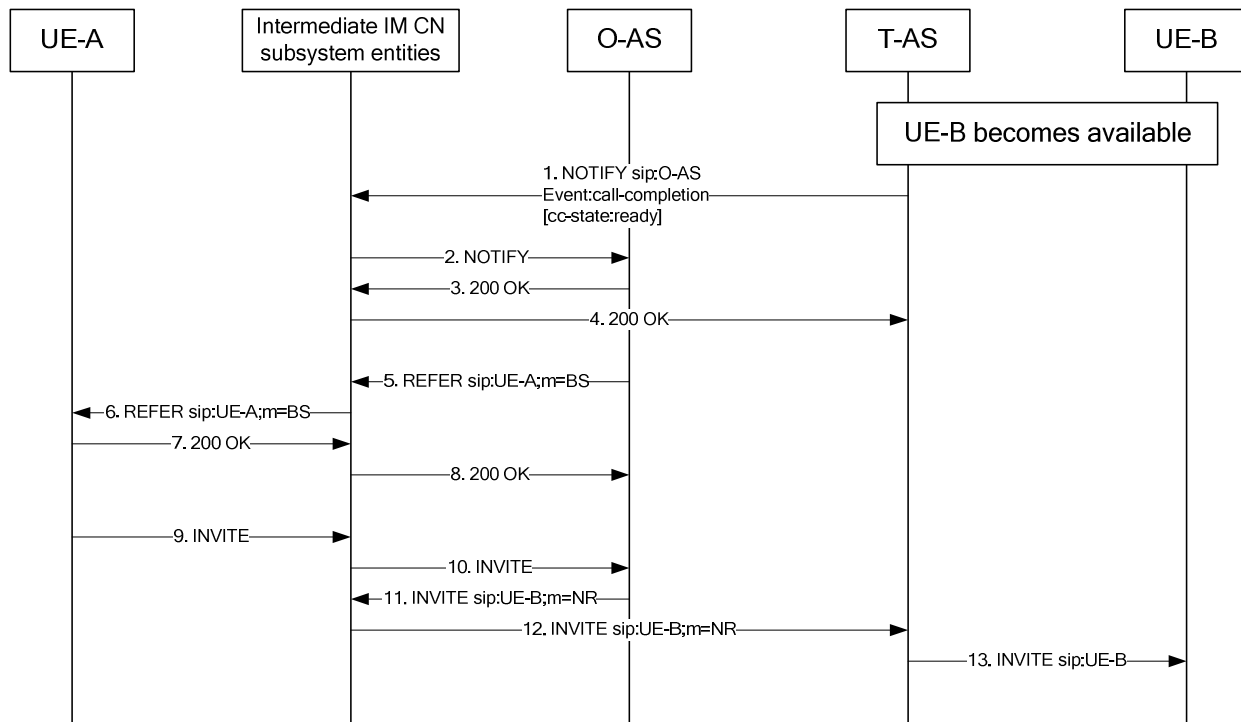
UE-A

Intermediate IM CN subsystem entities

O-AS

T-AS

UE-B

UE-B becomes available

1. NOTIFY sip:O-AS
Event:call-completion
[cc-state:ready]

2. NOTIFY

3. 200 OK

4. 200 OK

5. REFER sip:UE-A;m=BS

6. REFER sip:UE-A;m=BS

7. 200 OK

8. 200 OK

9. INVITE

10. INVITE

11. INVITE sip:UE-B;m=NR

12. INVITE sip:UE-B;m=NR

13. INVITE sip:UE-B